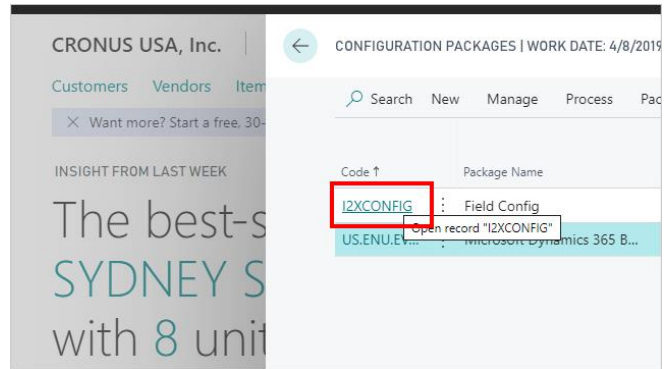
CRONUS USA, Inc.

Customers Vendors Item

X Want more? Start a free, 30-

INSIGHT FROM LAST WEEK

The best-s
SYDNEY S
with 8 unit

CONFIGURATION PACKAGES | WORK DATE: 4/8/2019

Search New Manage Process Pa

| Code ↑ | Package Name |
|---|---|
| I2XCONFIG | Field Config |
| US.ENU.EV... | Microsoft Dynamics 365 B... |

Open record "I2XCONFIG"